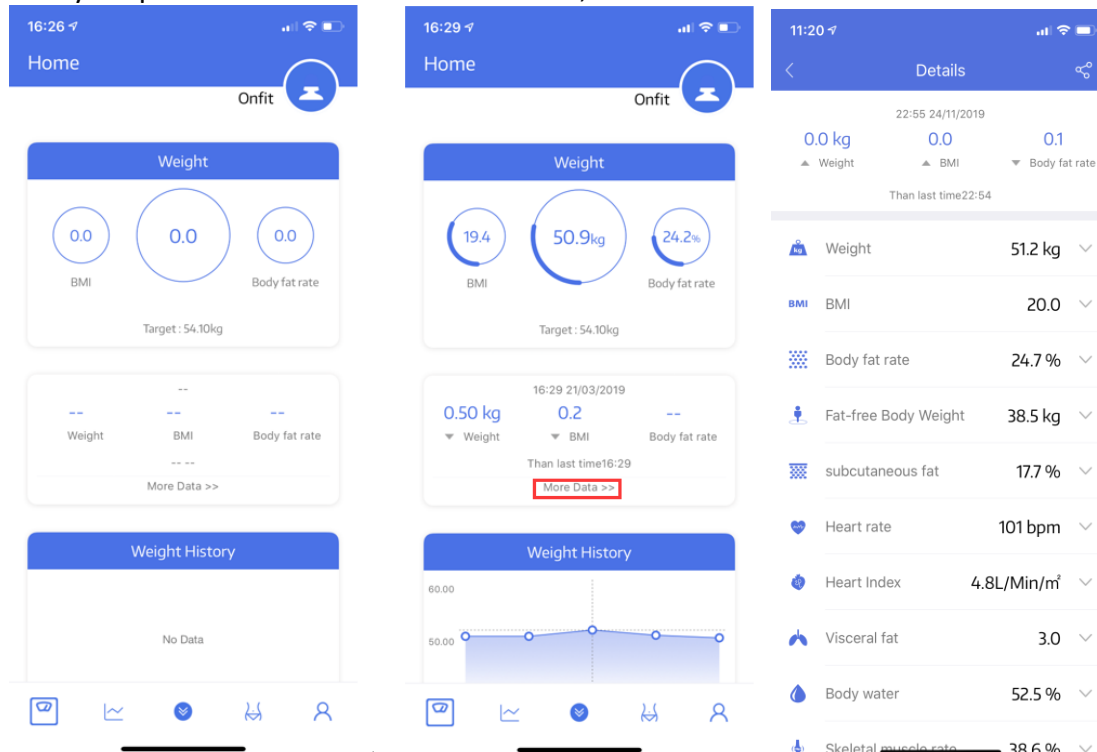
16:26

Home

Onfit

Weight

0.0
BMI

0.0

0.0
Body fat rate

Target : 54.10kg

--

--
Weight

--
BMI

--
Body fat rate

-- --

More Data >>

Weight History

No Data

16:29

Home

Onfit

Weight

19.4
BMI

50.9kg

24.2%
Body fat rate

Target : 54.10kg

16:29 21/03/2019

0.50 kg
Weight

0.2
BMI

--
Body fat rate

Than last time16:29

More Data >>

Weight History

60.00

50.00

11:20

Details

22:55 24/11/2019

0.0 kg
Weight

0.0
BMI

0.1
Body fat rate

Than last time22:54

| | |
|---|---|
| Weight | 51.2 kg |
| BMI | 20.0 |
| Body fat rate | 24.7 % |
| Fat-free Body Weight | 38.5 kg |
| subcutaneous fat | 17.7 % |
| Heart rate | 101 bpm |
| Heart Index | 4.8L/Min/m² |
| Visceral fat | 3.0 |
| Body water | 52.5 % |
| Skeletal muscle rate | 38.6 % |